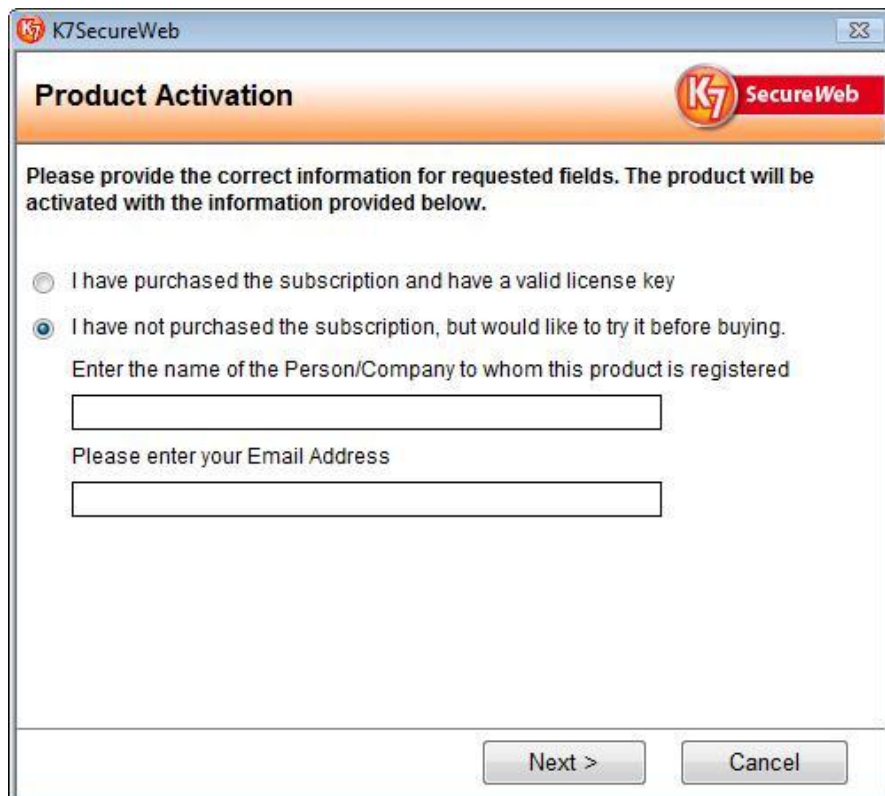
K7SecureWeb

Product Activation

K7 SecureWeb

Please provide the correct information for requested fields. The product will be activated with the information provided below.

I have purchased the subscription and have a valid license key

I have not purchased the subscription, but would like to try it before buying.

Enter the name of the Person/Company to whom this product is registered

Please enter your Email Address

Next >

Cancel